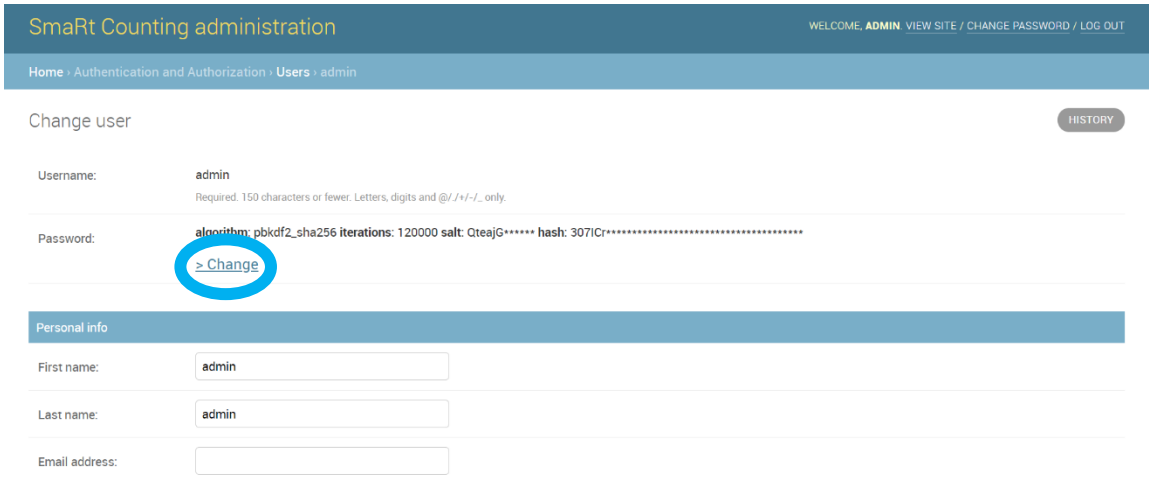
SmaRt Counting administration

WELCOME, ADMIN. VIEW SITE / CHANGE PASSWORD / LOG OUT

Home › Authentication and Authorization › Users › admin

Change user

HISTORY

Username: admin

Required. 150 characters or fewer. Letters, digits and @/./+/-/_ only.

Password: algorithm: pbkdf2_sha256 iterations: 120000 salt: QteajG****** hash: 307ICr*************************************

> Change

Personal info

First name: admin

Last name: admin

Email address: